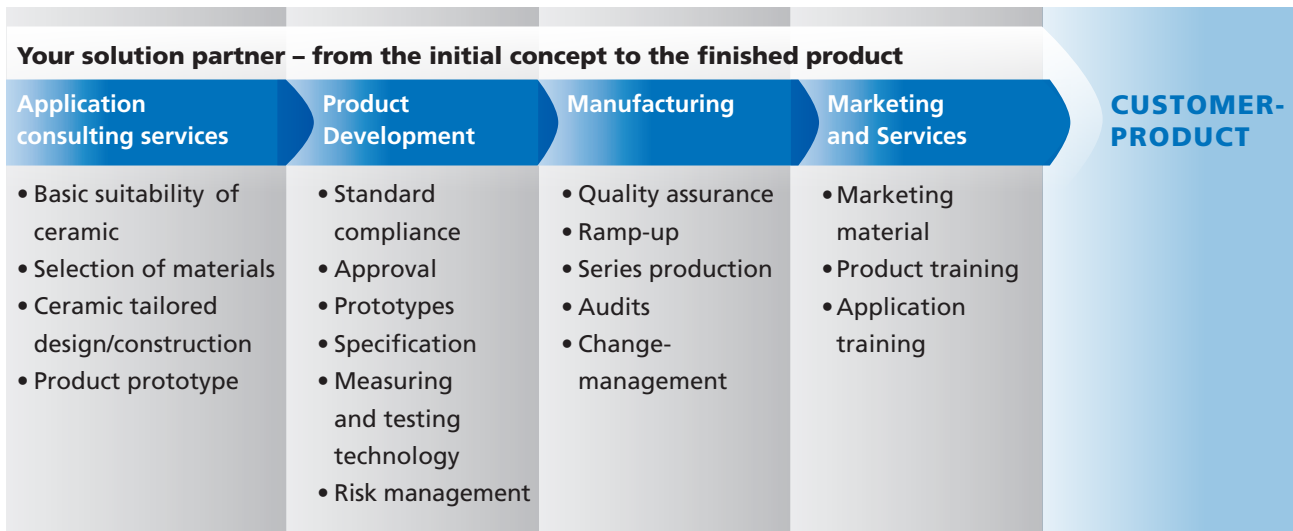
Your solution partner – from the initial concept to the finished product

Application consulting services

- Basic suitability of ceramic
- Selection of materials
- Ceramic tailored design/construction
- Product prototype

Product Development

- Standard compliance
- Approval
- Prototypes
- Specification
- Measuring and testing technology
- Risk management

Manufacturing

- Quality assurance
- Ramp-up
- Series production
- Audits
- Change-management

Marketing and Services

- Marketing material
- Product training
- Application training

CUSTOMER-PRODUCT